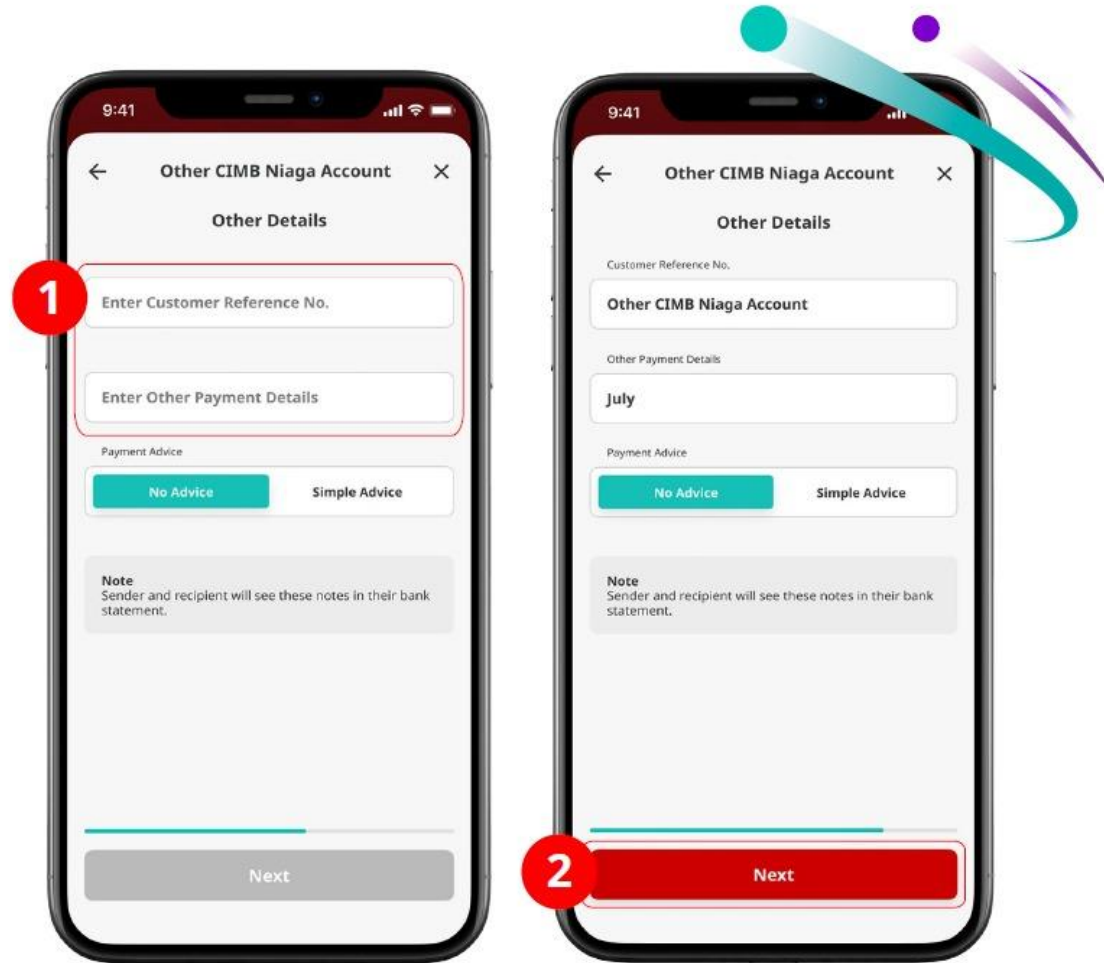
9:41

← Other CIMB Niaga Account ×

Other Details

1

Enter Customer Reference No.

Enter Other Payment Details

Payment Advice

No Advice Simple Advice

Note
Sender and recipient will see these notes in their bank statement.

Next

9:41

← Other CIMB Niaga Account ×

Other Details

Customer Reference No.

Other CIMB Niaga Account

Other Payment Details

July

Payment Advice

No Advice Simple Advice

Note
Sender and recipient will see these notes in their bank statement.

2

Next